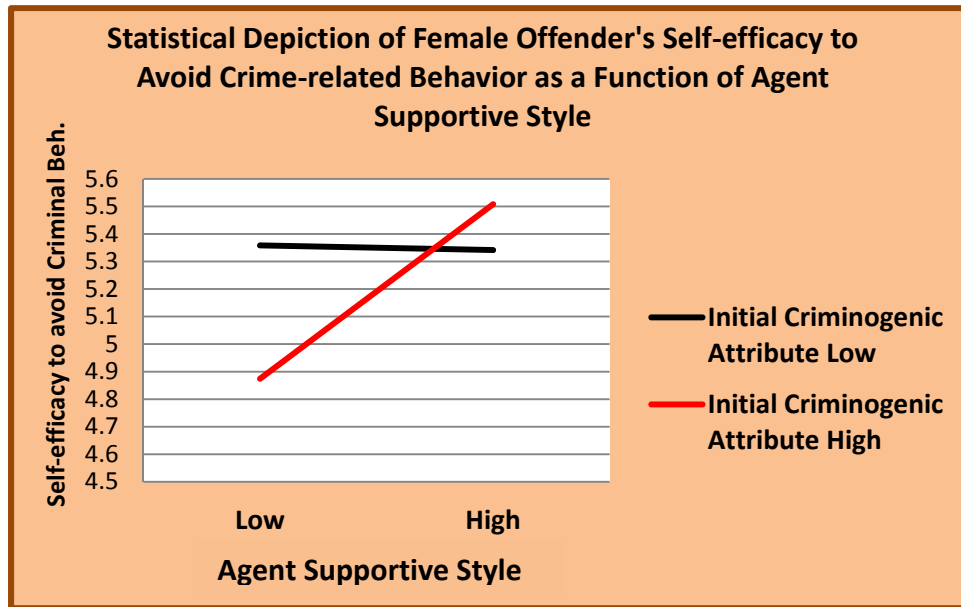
Statistical Depiction of Female Offender's Self-efficacy to Avoid Crime-related Behavior as a Function of Agent Supportive Style

Self-efficacy to avoid Criminal Beh.

5.6
5.5
5.4
5.3
5.2
5.1
5
4.9
4.8
4.7
4.6
4.5

Low
High

Agent Supportive Style

Initial Criminogenic Attribute Low

Initial Criminogenic Attribute High